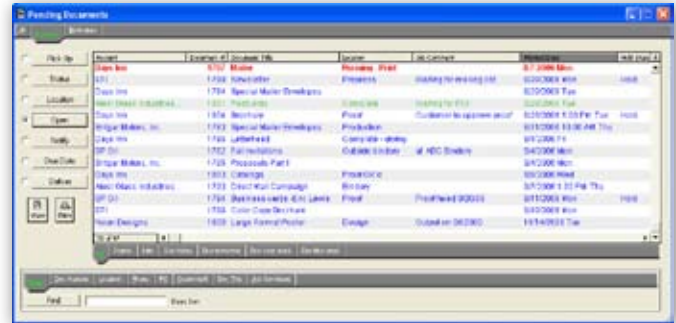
Pending Documents

All | Active | Archives

Pick Up
Status
Location
Open
Notify
Due Date
Deliver

View | Print

| Account | Docket # | Document Title | Status | Job Comment | Date Due | Hold Status |
|---|---|---|---|---|---|---|
| Days Inn | 1702 | Mailer | Running - Print | | 8/7/2006 Mon | |
| ETI | 1703 | Newsletter | Prepress | Waiting for missing info | 8/20/2006 Wed | Hold |
| Days Inn | 1704 | Special Mailer Envelopes | | | 8/29/2006 Tue | |
| Main Street Industries | 1711 | Postcards | Complete | Waiting for P.O. | 8/29/2006 Tue | |
| Days Inn | 1676 | Brochure | Proof | Customer to approve proof | 8/29/2006 5:00 PM Tue | Hold |
| Widget Makers, Inc. | 1701 | Special Mailer Envelopes | Production | | 8/31/2006 10:00 AM Thu | |
| Days Inn | 1705 | Letterhead | Complete-delivery | | 9/1/2006 Fri | |
| SP Oil | 1752 | Fall Invitations | Outside Vendor | at ABC Bindery | 9/4/2006 Mon | |
| Widget Makers, Inc. | 1725 | Proposals Part I | | | 9/4/2006 Mon | |
| Days Inn | 1803 | Catalogs | Prepress | | 9/6/2006 Wed | |
| Main Street Industries | 1703 | Direct Mail Campaign | Bindery | | 9/7/2006 1:30 PM Thu | |
| SP Oil | 1726 | Business cards-Eric Lewis | Proof | Proof faxed 9/2/2006 | 9/11/2006 Mon | Hold |
| ETI | 1756 | Color Copy Brochure | | | 9/11/2006 Mon | |
| Neon Designs | 1808 | Large Format Poster | Design | Output on 9/6/2006 | 10/14/2006 Tue | |

Status | Inks | Contacts | Documents | Services | Distribution

Doc Actions | Location | Proofs | PO | Quotes | Doc This | Job Services

Find | Docs for: